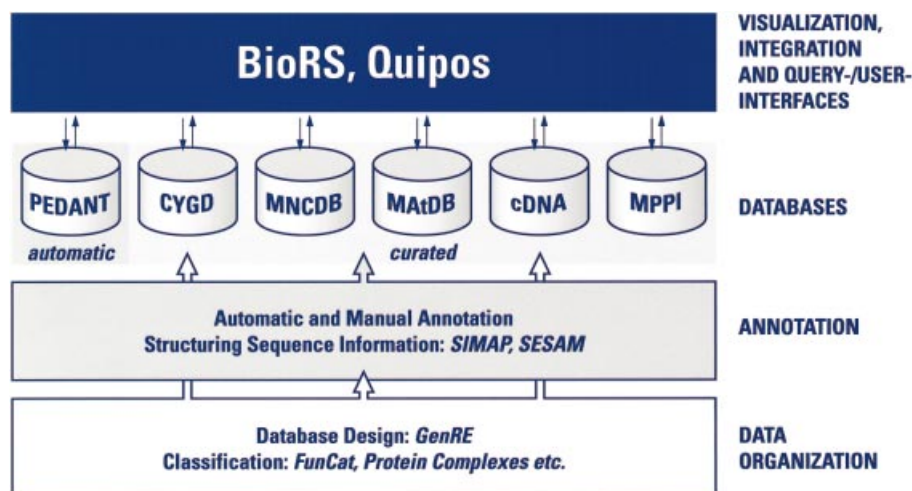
BioRS, Quipos

VISUALIZATION, INTEGRATION AND QUERY-/USER-INTERFACES

PEDANT

CYGD

MNCDB

MAtDB

cDNA

MPPI

automatic

curated

DATABASES

Automatic and Manual Annotation
Structuring Sequence Information: *SIMAP, SESAM*

ANNOTATION

Database Design: *GenRE*
Classification: *FunCat, Protein Complexes etc.*

DATA ORGANIZATION